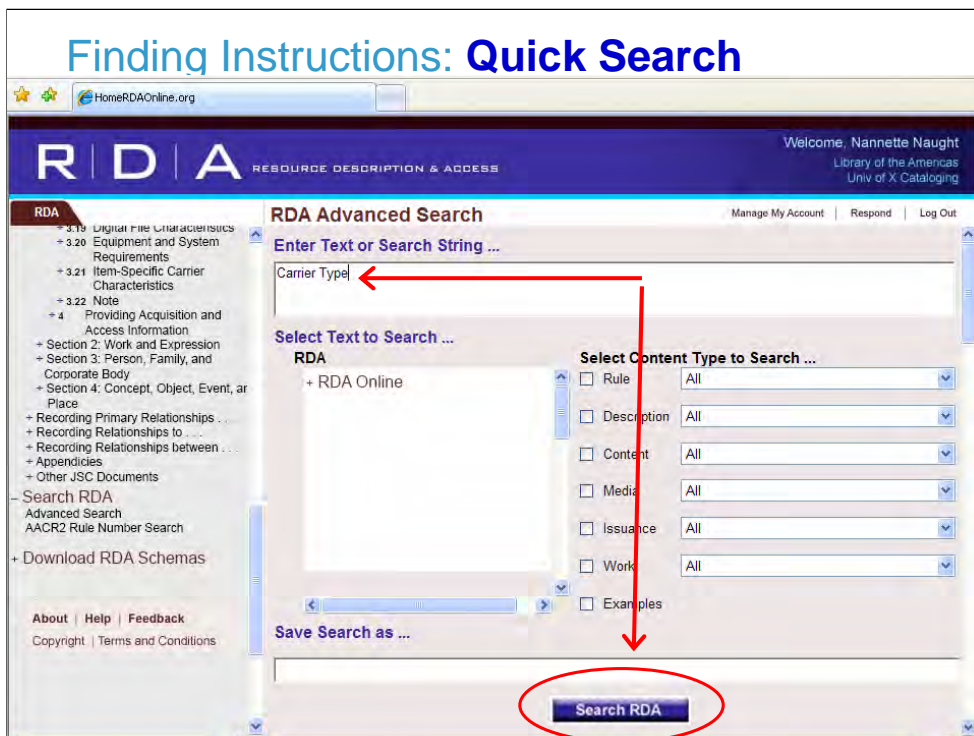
Finding Instructions: **Quick Search**

HomeRDAOnline.org

R | D | A RESOURCE DESCRIPTION & ACCESS

Welcome, Nannette Naught
Library of the Americas
Univ of X Cataloging

RDA
+ 3.19 Digital File Characteristics
+ 3.20 Equipment and System Requirements
+ 3.21 Item-Specific Carrier Characteristics
+ 3.22 Note
+ 4 Providing Acquisition and Access Information
+ Section 2: Work and Expression
+ Section 3: Person, Family, and Corporate Body
+ Section 4: Concept, Object, Event, ar Place
+ Recording Primary Relationships . .
+ Recording Relationships to . . .
+ Recording Relationships between . . .
+ Appendicies
+ Other JSC Documents
– Search RDA
Advanced Search
AACR2 Rule Number Search
+ Download RDA Schemas

About | Help | Feedback
Copyright | Terms and Conditions

RDA Advanced Search

Manage My Account | Respond | Log Out

Enter Text or Search String ...

Carrier Type

Select Text to Search ...
RDA
+ RDA Online

Select Content Type to Search ...
Rule All
Description All
Content All
Media All
Issuance All
Work All
Examples

Save Search as ...

Search RDA